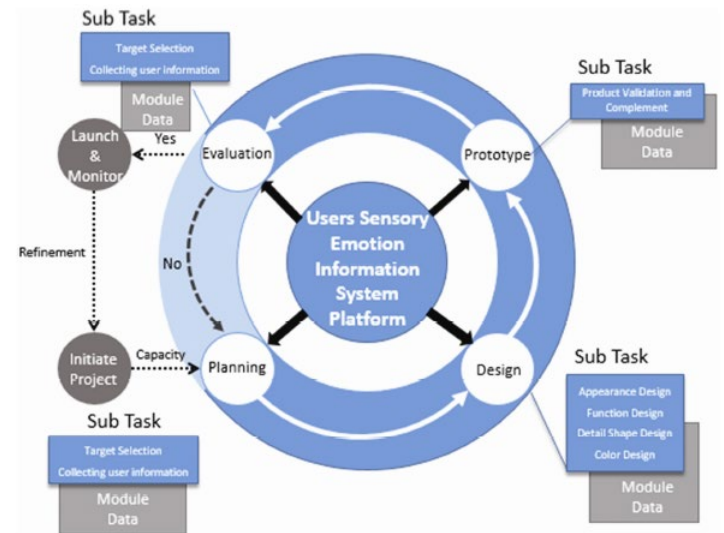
Sub Task

Target Selection
Collecting user information

Module Data

Launch & Monitor

Yes

Evaluation

Sub Task

Product Validation and Complement

Module Data

Prototype

Users Sensory Emotion Information System Platform

Refinement

No

Initiate Project

Capacity

Planning

Design

Sub Task

Appearance Design
Function Design
Detail Shape Design
Color Design

Module Data

Sub Task

Target Selection
Collecting user information

Module Data